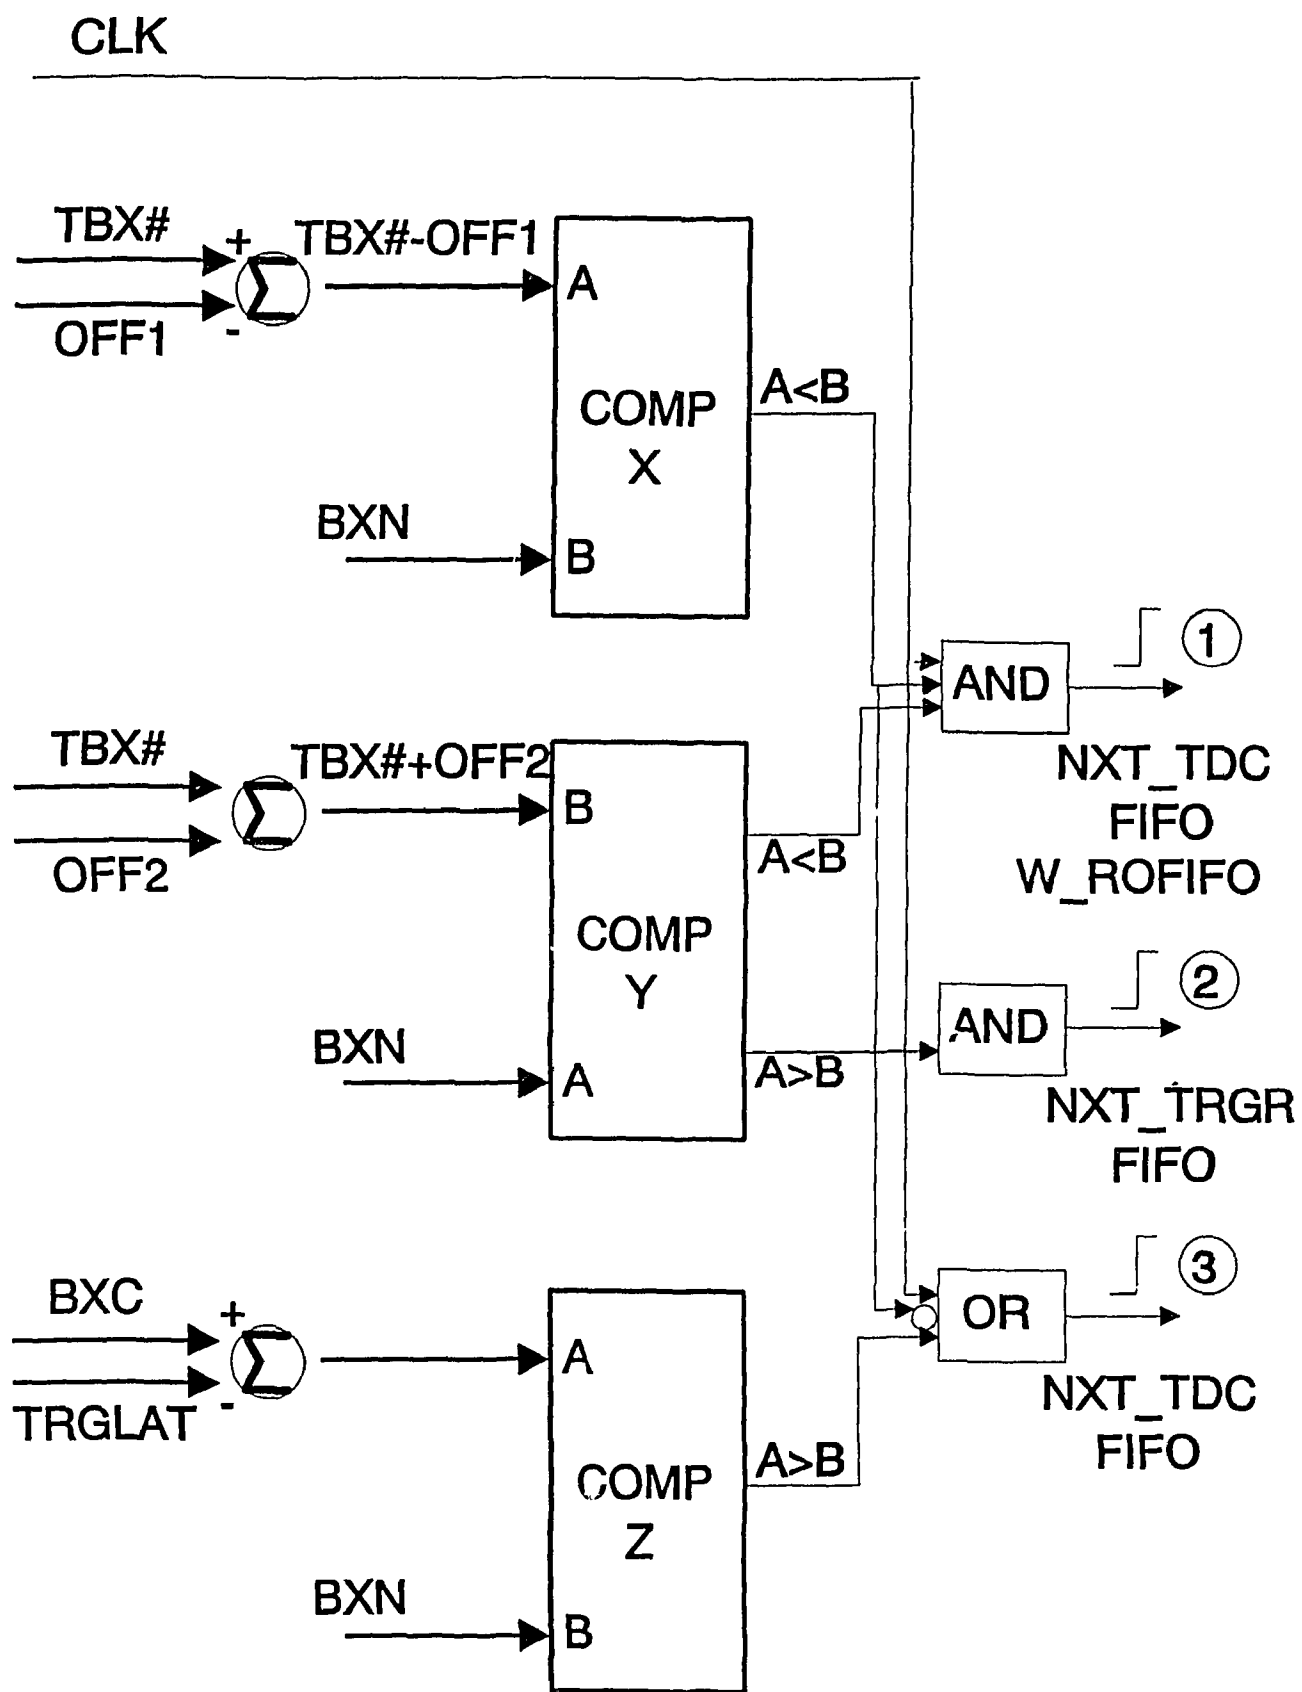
CLK

TBX#
+
$\Sigma$
-
OFF1
TBX#-OFF1
A
COMP
X
A<B
BXN
B

AND
1
NXT_TDC
FIFO
W_ROFIFO

TBX#
$\Sigma$
OFF2
TBX#+OFF2
B
A<B
COMP
Y
BXN
A
A>B

AND
2
NXT_TRGR
FIFO

BXC
+
$\Sigma$
-
TRGLAT
A
COMP
Z
A>B
BXN
B

OR
3
NXT_TDC
FIFO